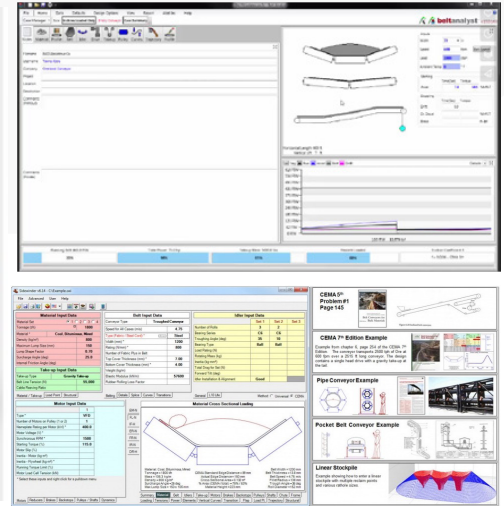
beltanalyst

CEMA 5th Problem #1 Page 145

CEMA 7th Edition Example

Pipe Conveyor Example

Pocket Belt Conveyor Example

Linear Stockpile

Material Input Data

Belt Input Data

Idler Input Data

Take-up Input Data

Motor Input Data

Material Cross Sectional Loading